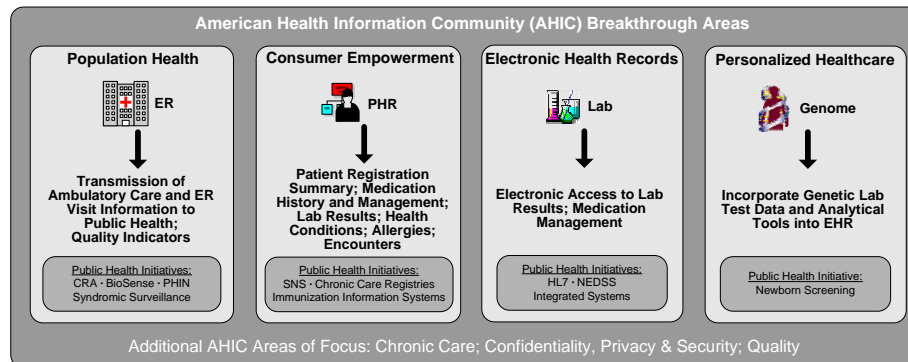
American Health Information Community (AHIC) Breakthrough Areas

Population Health

ER

Transmission of Ambulatory Care and ER Visit Information to Public Health; Quality Indicators

Public Health Initiatives:
CRA · BioSense · PHIN
Syndromic Surveillance

Consumer Empowerment

PHR

Patient Registration Summary; Medication History and Management; Lab Results; Health Conditions; Allergies; Encounters

Public Health Initiatives:
SNS · Chronic Care Registries
Immunization Information Systems

Electronic Health Records

Lab

Electronic Access to Lab Results; Medication Management

Public Health Initiatives:
HL7 · NEDSS
Integrated Systems

Personalized Healthcare

Genome

Incorporate Genetic Lab Test Data and Analytical Tools into EHR

Public Health Initiative:
Newborn Screening

Additional AHIC Areas of Focus: Chronic Care; Confidentiality, Privacy & Security; Quality